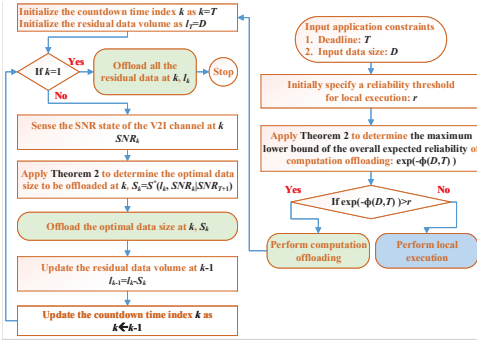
Initialize the countdown time index $k$ as $k=T$
Initialize the residual data volume as $l_T=D$

If $k=1$

Yes

Offload all the residual data at $k$, $l_k$

Stop

No

Sense the SNR state of the V2I channel at $k$ $SNR_k$

Apply Theorem 2 to determine the optimal data size to be offloaded at $k$, $S_k=S^*(l_k, SNR_k|SNR_{T+1})$

Offload the optimal data size at $k$, $S_k$

Update the residual data volume at $k$-1 $l_{k-1}=l_k-S_k$

Update the countdown time index $k$ as $k\leftarrow k$-1

Input application constraints
1. Deadline: $T$
2. Input data size: $D$

Initially specify a reliability threshold for local execution: $r$

Apply Theorem 2 to determine the maximum lower bound of the overall expected reliability of computation offloading: $\exp(-\phi(D,T))$

If $\exp(-\phi(D,T))>r$

Yes

No

Perform computation offloading

Perform local execution